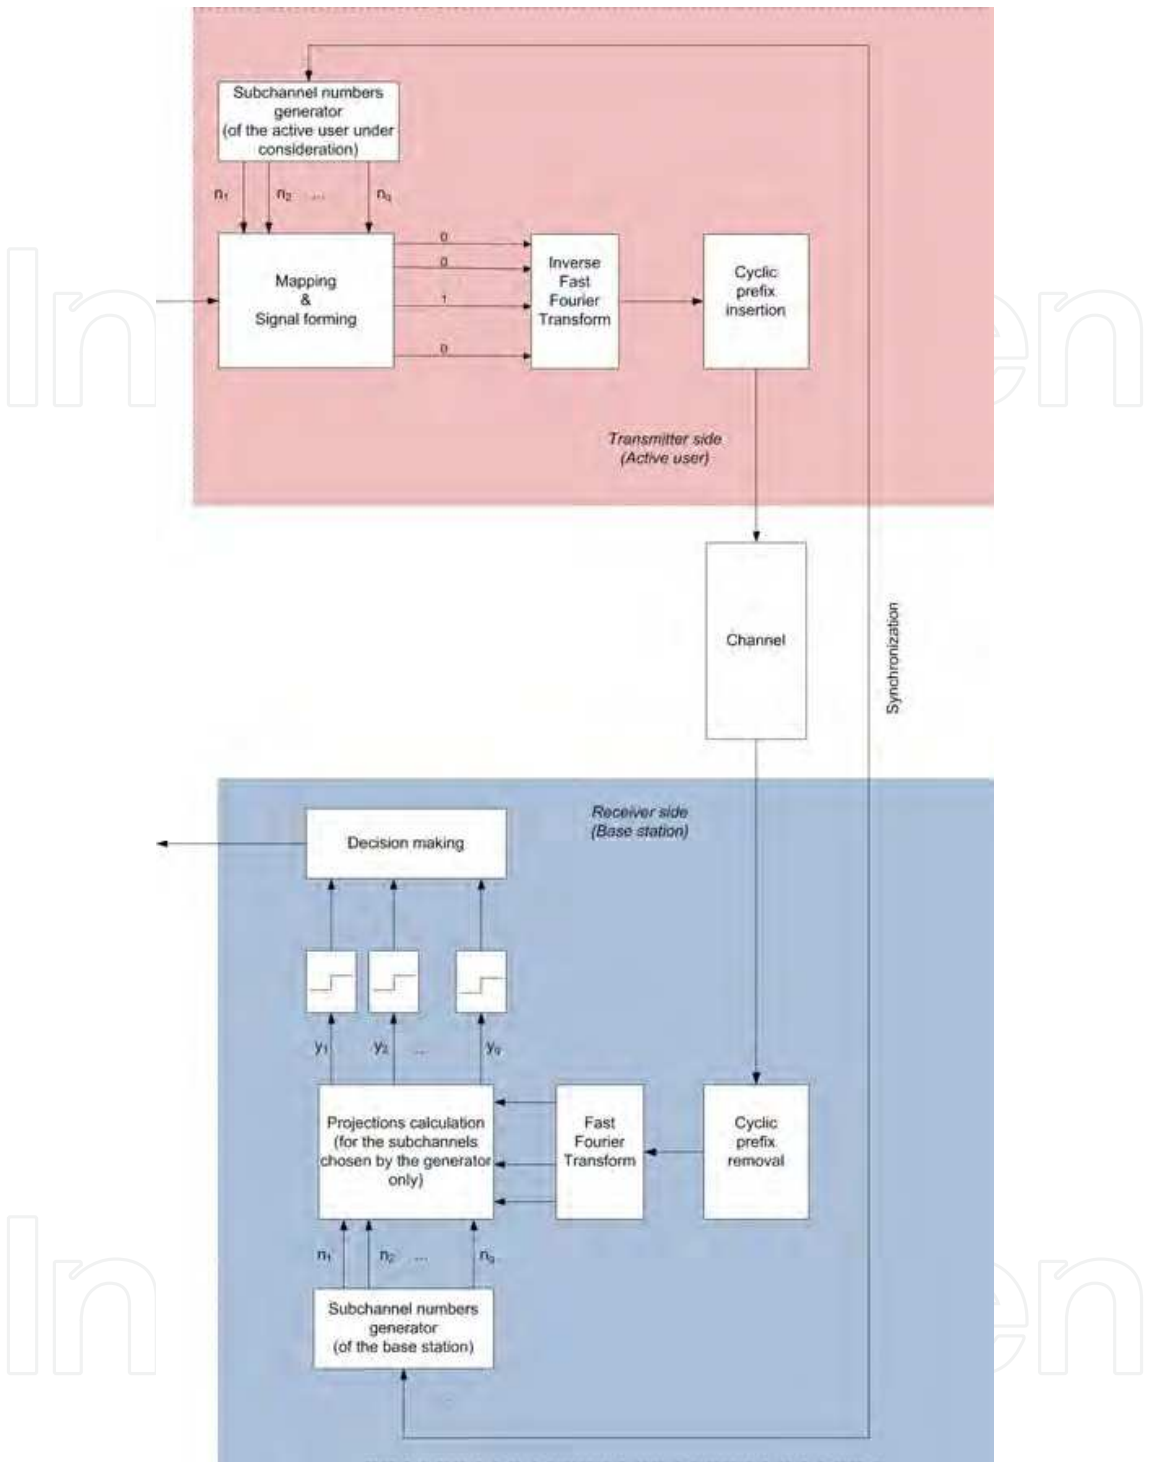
Subchannel numbers generator (of the active user under consideration)

$n_1$ $n_2$ ... $n_q$

Mapping & Signal forming

0
0
1
0

Inverse Fast Fourier Transform

Cyclic prefix insertion

Transmitter side (Active user)

Channel

Synchronization

Receiver side (Base station)

Decision making

$y_1$ $y_2$ ... $y_q$

Projections calculation (for the subchannels chosen by the generator only)

Fast Fourier Transform

Cyclic prefix removal

$n_1$ $n_2$ ... $n_q$

Subchannel numbers generator (of the base station)